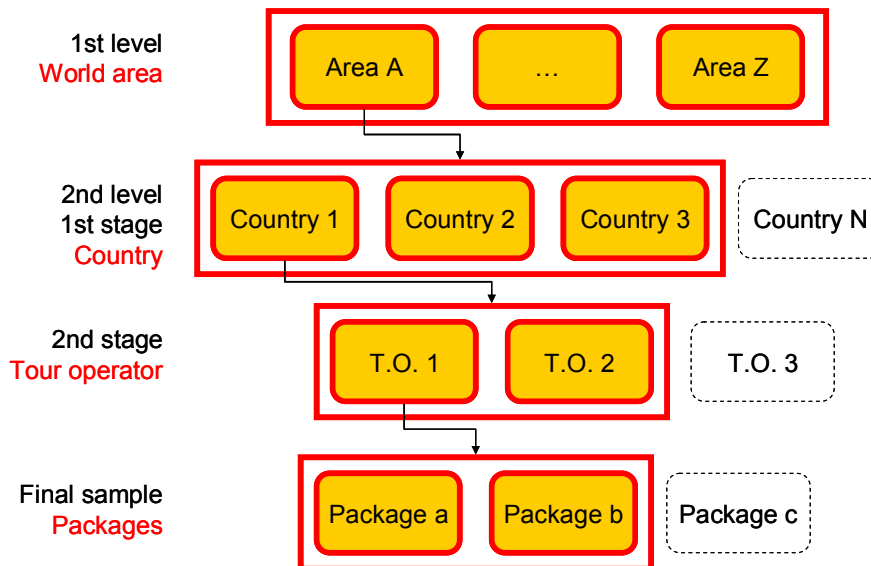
1st level
World area

Area A

…

Area Z

2nd level
1st stage
Country

Country 1

Country 2

Country 3

Country N

2nd stage
Tour operator

T.O. 1

T.O. 2

T.O. 3

Final sample
Packages

Package a

Package b

Package c